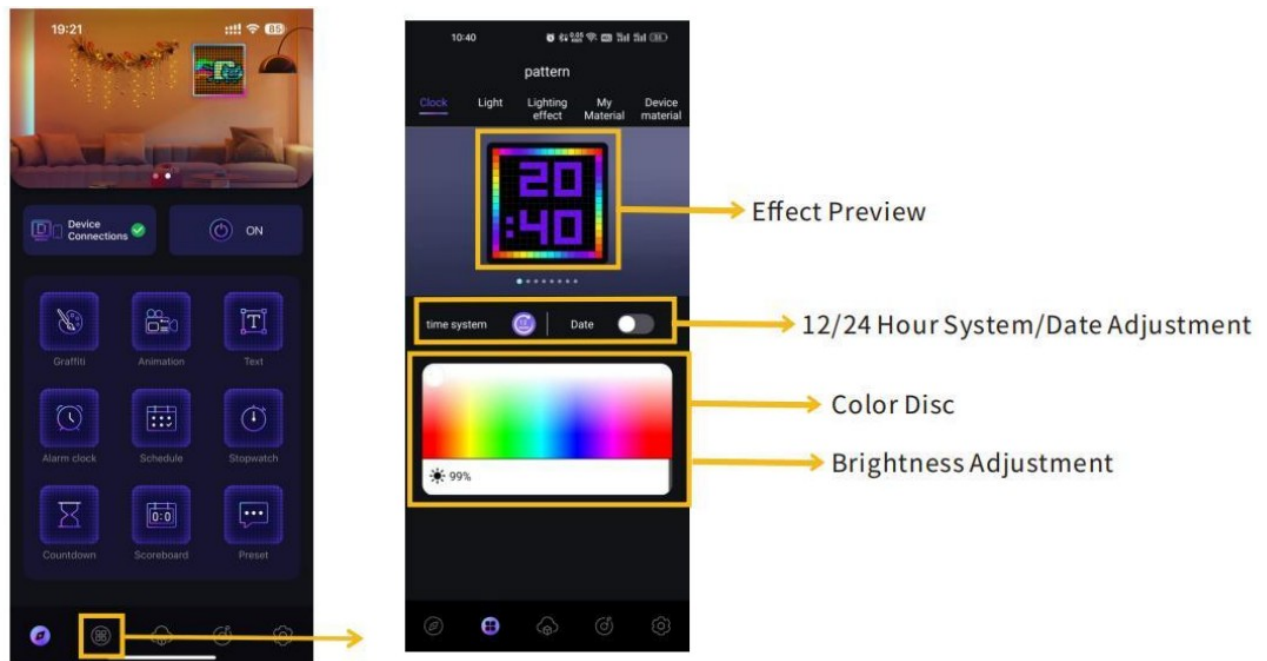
19:21
85

Device Connections

ON

Graffiti
Animation
Text
Alarm clock
Schedule
Stopwatch
Countdown
Scoreboard
Preset

10:40

pattern

Clock
Light
Lighting effect
My Material
Device material

20
:40

Effect Preview

time system
Date

12/24 Hour System/Date Adjustment

Color Disc

99%

Brightness Adjustment